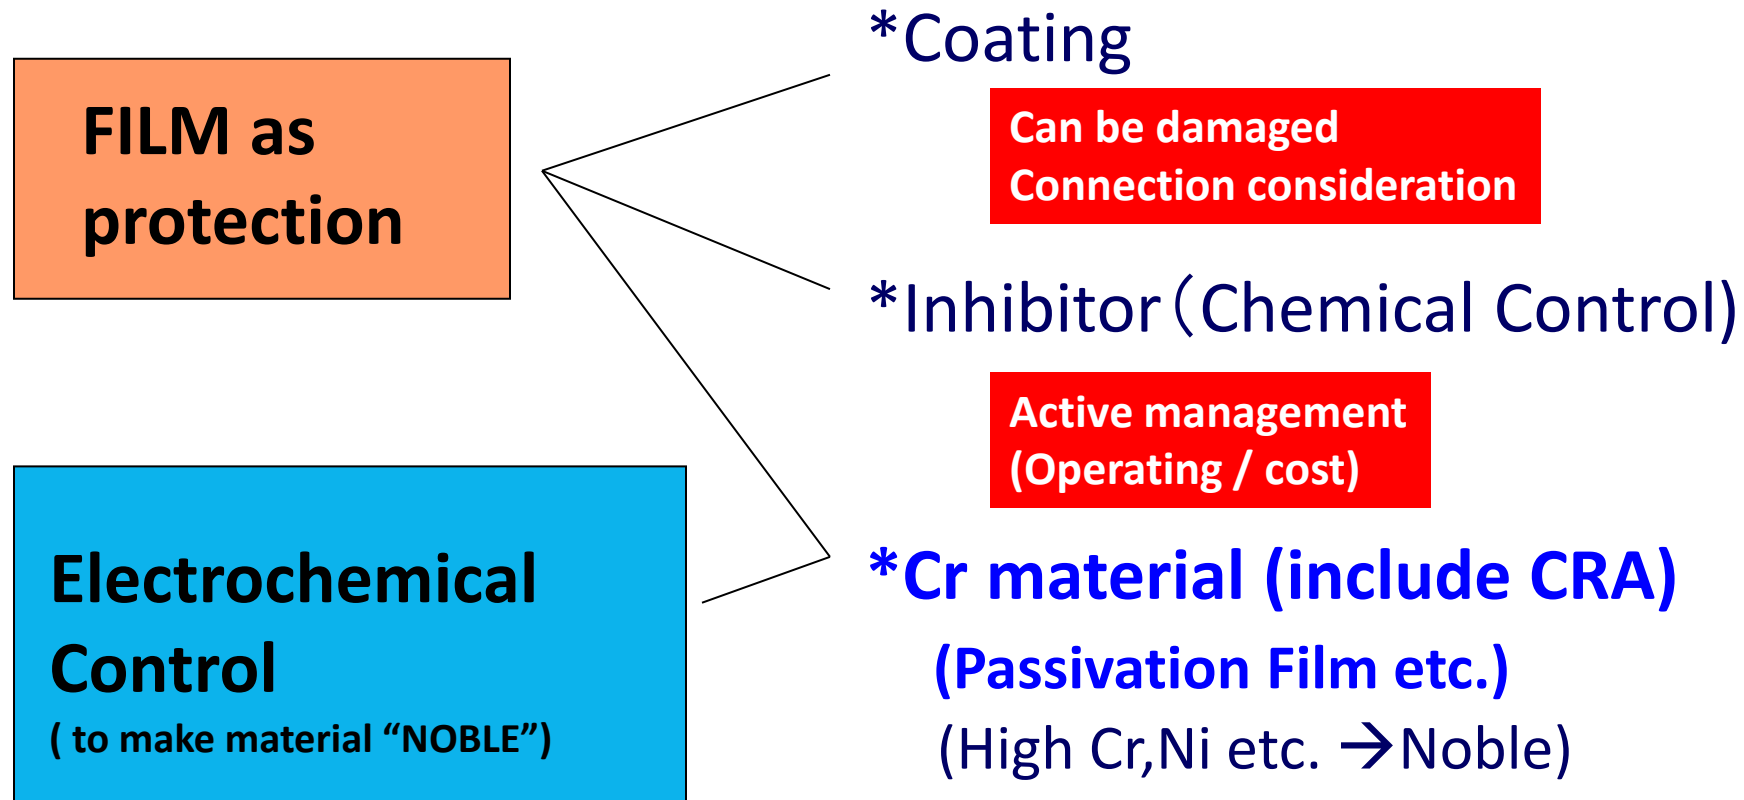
FILM as protection

Electrochemical Control
( to make material “NOBLE”)

*Coating

Can be damaged
Connection consideration

*Inhibitor（Chemical Control)

Active management
(Operating / cost)

*Cr material (include CRA)
(Passivation Film etc.)
(High Cr,Ni etc. →Noble)